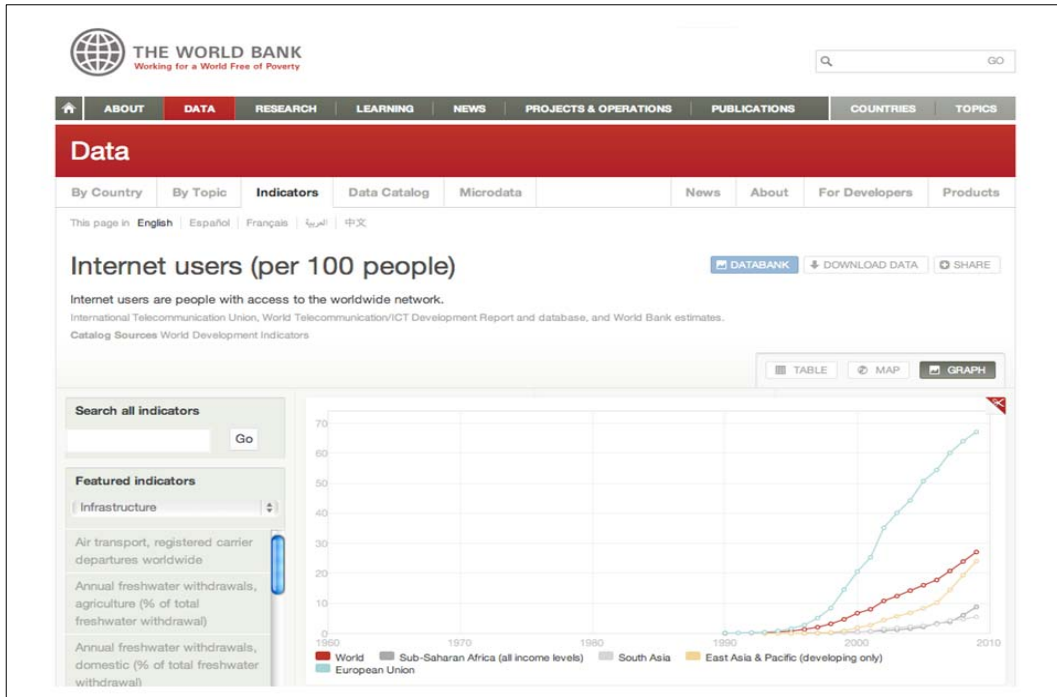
THE WORLD BANK
Working for a World Free of Poverty

GO

ABOUT | DATA | RESEARCH | LEARNING | NEWS | PROJECTS & OPERATIONS | PUBLICATIONS | COUNTRIES | TOPICS

Data

By Country | By Topic | Indicators | Data Catalog | Microdata | News | About | For Developers | Products

This page in: English | Español | Français | العربية | 中文

Internet users (per 100 people)

DATABANK | DOWNLOAD DATA | SHARE

Internet users are people with access to the worldwide network.
International Telecommunication Union, World Telecommunication/ICT Development Report and database, and World Bank estimates.
Catalog Sources World Development Indicators

TABLE | MAP | GRAPH

Search all indicators
Go

Featured indicators
Infrastructure

Air transport, registered carrier departures worldwide
Annual freshwater withdrawals, agriculture (% of total freshwater withdrawal)
Annual freshwater withdrawals, domestic (% of total freshwater withdrawal)

70
60
50
40
30
20
10
0
1960 1970 1980 1990 2000 2010

World | Sub-Saharan Africa (all income levels) | South Asia | East Asia & Pacific (developing only) | European Union